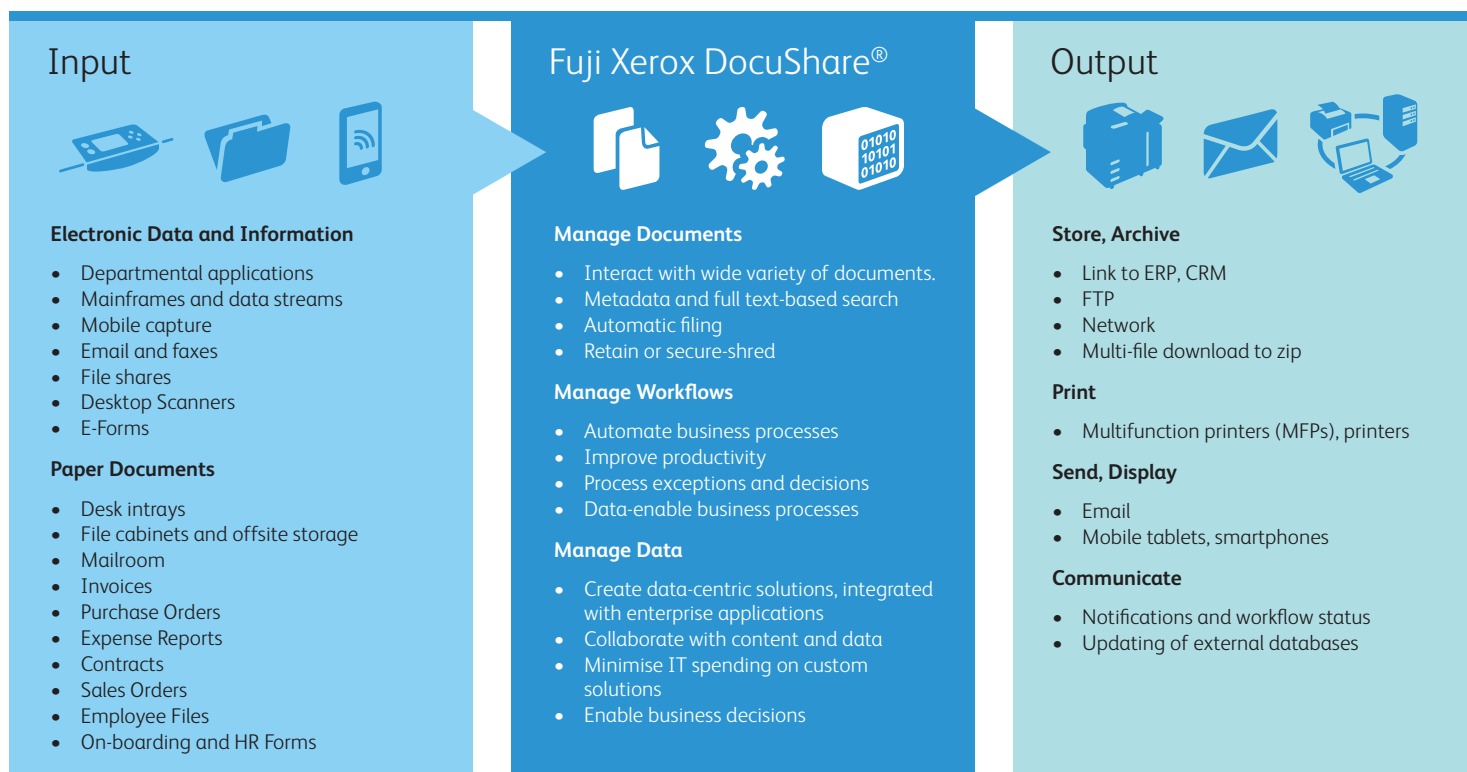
Input

Electronic Data and Information

- Departmental applications
- Mainframes and data streams
- Mobile capture
- Email and faxes
- File shares
- Desktop Scanners
- E-Forms

Paper Documents

- Desk intrays
- File cabinets and offsite storage
- Mailroom
- Invoices
- Purchase Orders
- Expense Reports
- Contracts
- Sales Orders
- Employee Files
- On-boarding and HR Forms

Fuji Xerox DocuShare®

01010
10101
01010

Manage Documents

- Interact with wide variety of documents.
- Metadata and full text-based search
- Automatic filing
- Retain or secure-shred

Manage Workflows

- Automate business processes
- Improve productivity
- Process exceptions and decisions
- Data-enable business processes

Manage Data

- Create data-centric solutions, integrated with enterprise applications
- Collaborate with content and data
- Minimise IT spending on custom solutions
- Enable business decisions

Output

Store, Archive

- Link to ERP, CRM
- FTP
- Network
- Multi-file download to zip

Print

- Multifunction printers (MFPs), printers

Send, Display

- Email
- Mobile tablets, smartphones

Communicate

- Notifications and workflow status
- Updating of external databases